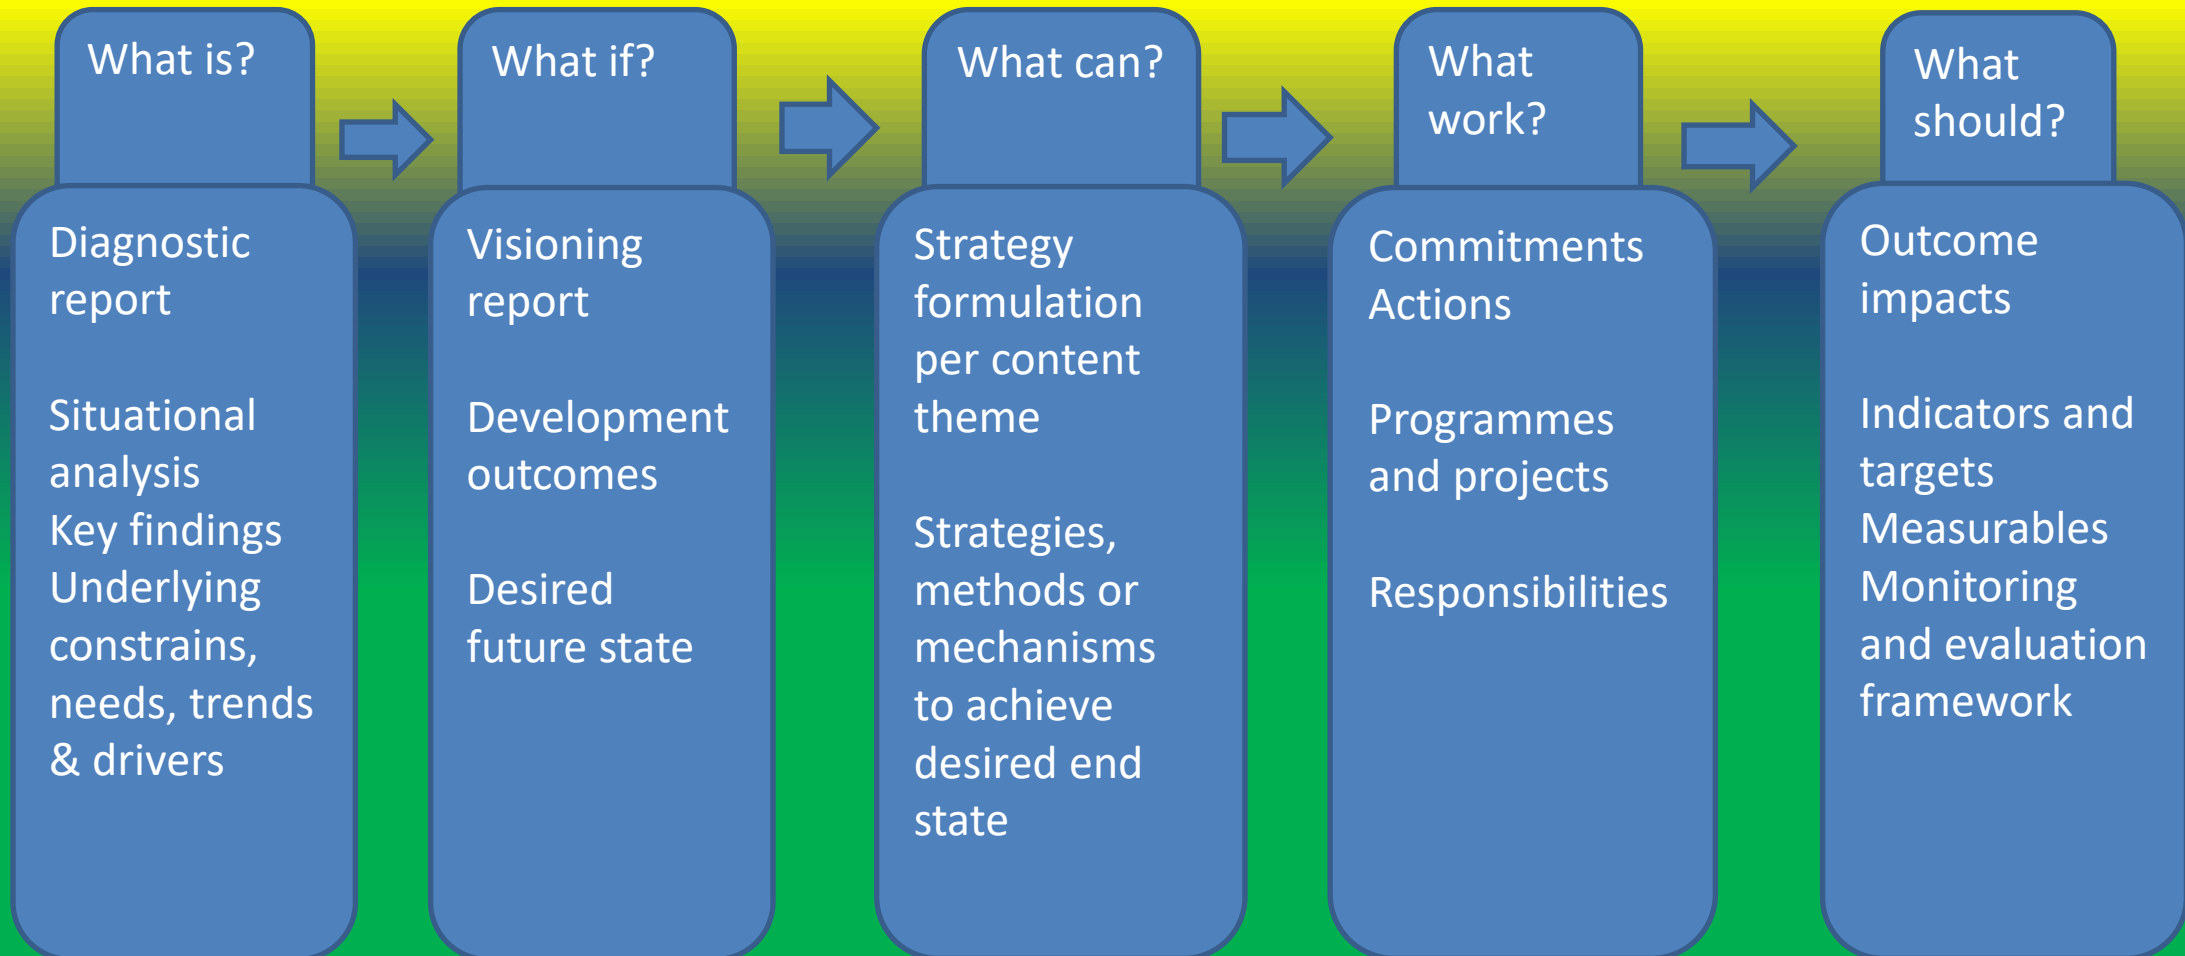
What is?

Diagnostic report

Situational analysis
Key findings
Underlying constrains, needs, trends & drivers

What if?

Visioning report

Development outcomes

Desired future state

What can?

Strategy formulation per content theme

Strategies, methods or mechanisms to achieve desired end state

What work?

Commitments
Actions

Programmes and projects

Responsibilities

What should?

Outcome impacts

Indicators and targets
Measurables
Monitoring and evaluation framework